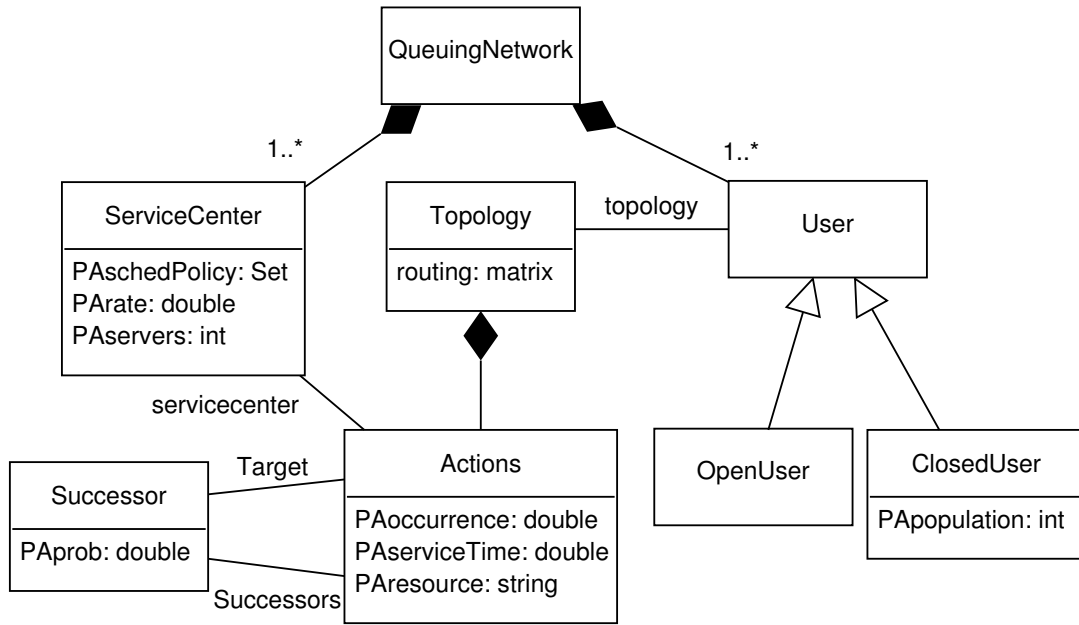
QueuingNetwork

1..*

1..*

ServiceCenter

PAschedPolicy: Set
PArate: double
PAservers: int

Topology

routing: matrix

topology

User

servicecenter

Successor

PAprob: double

Target

Successors

Actions

PAoccurrence: double
PAserviceTime: double
PAresource: string

OpenUser

ClosedUser

PApopulation: int